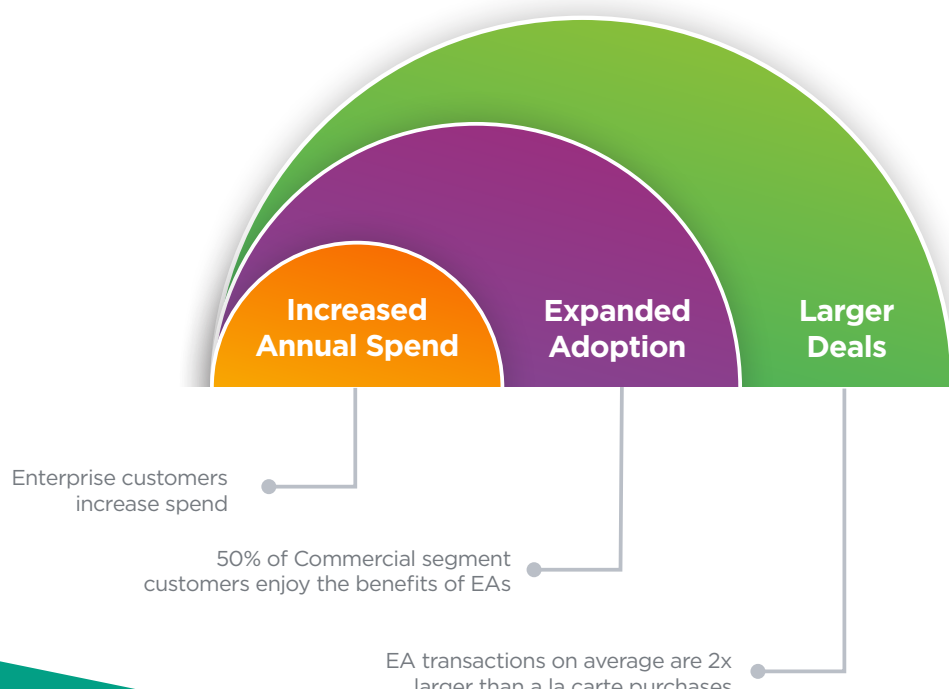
Increased Annual Spend

Expanded Adoption

Larger Deals

Enterprise customers increase spend

50% of Commercial segment customers enjoy the benefits of EAs

EA transactions on average are 2x larger than a la carte purchases